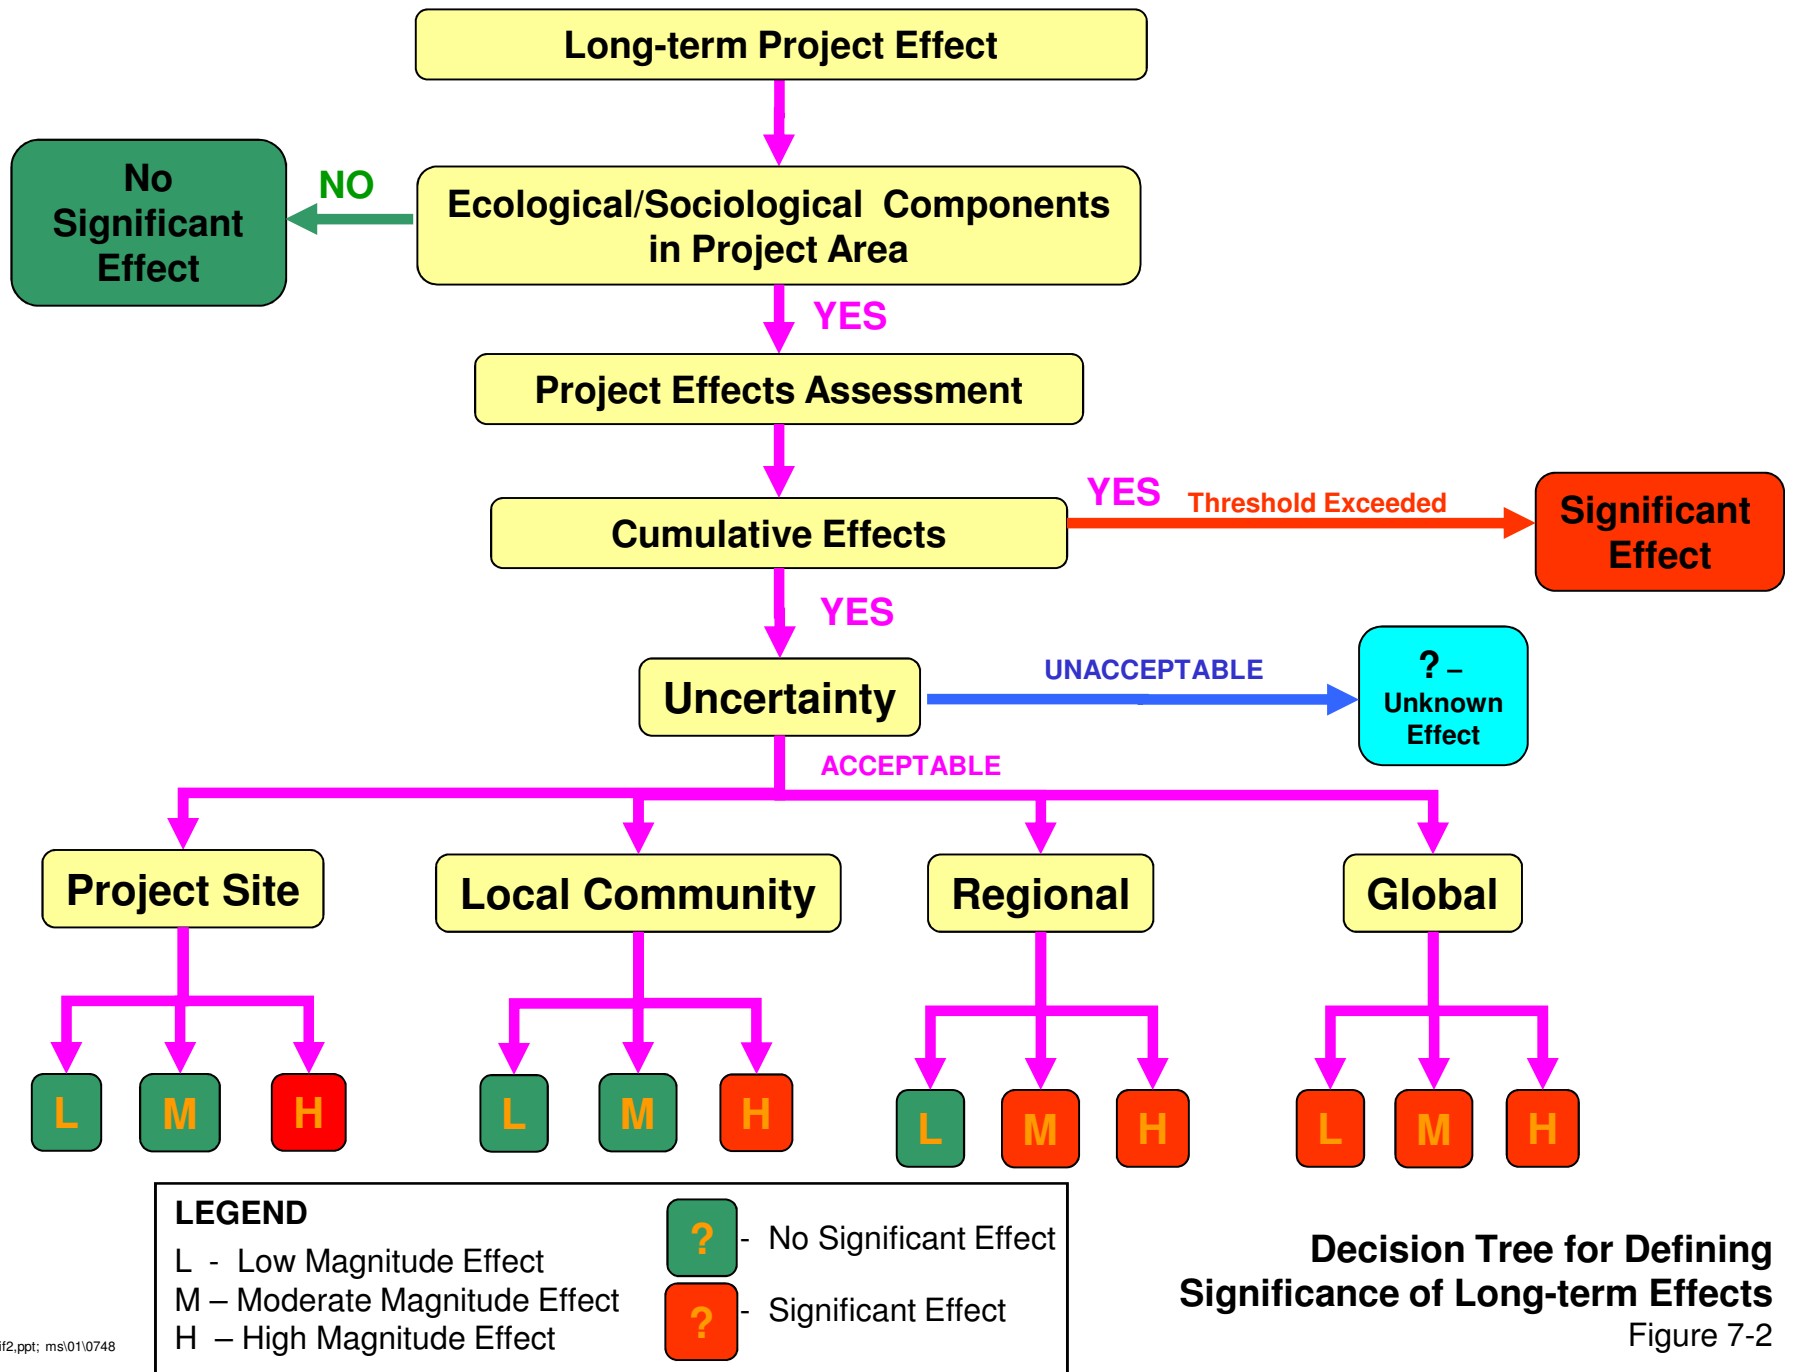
Long-term Project Effect

No Significant Effect

NO

Ecological/Sociological Components in Project Area

YES

Project Effects Assessment

YES Threshold Exceeded

Significant Effect

Cumulative Effects

YES

Uncertainty

UNACCEPTABLE

? – Unknown Effect

ACCEPTABLE

Project Site

Local Community

Regional

Global

L M H

L M H

L M H

L M H

LEGEND
L - Low Magnitude Effect
M – Moderate Magnitude Effect
H – High Magnitude Effect

? - No Significant Effect

? - Significant Effect

Decision Tree for Defining Significance of Long-term Effects
Figure 7-2

if2,ppt; ms\01\0748